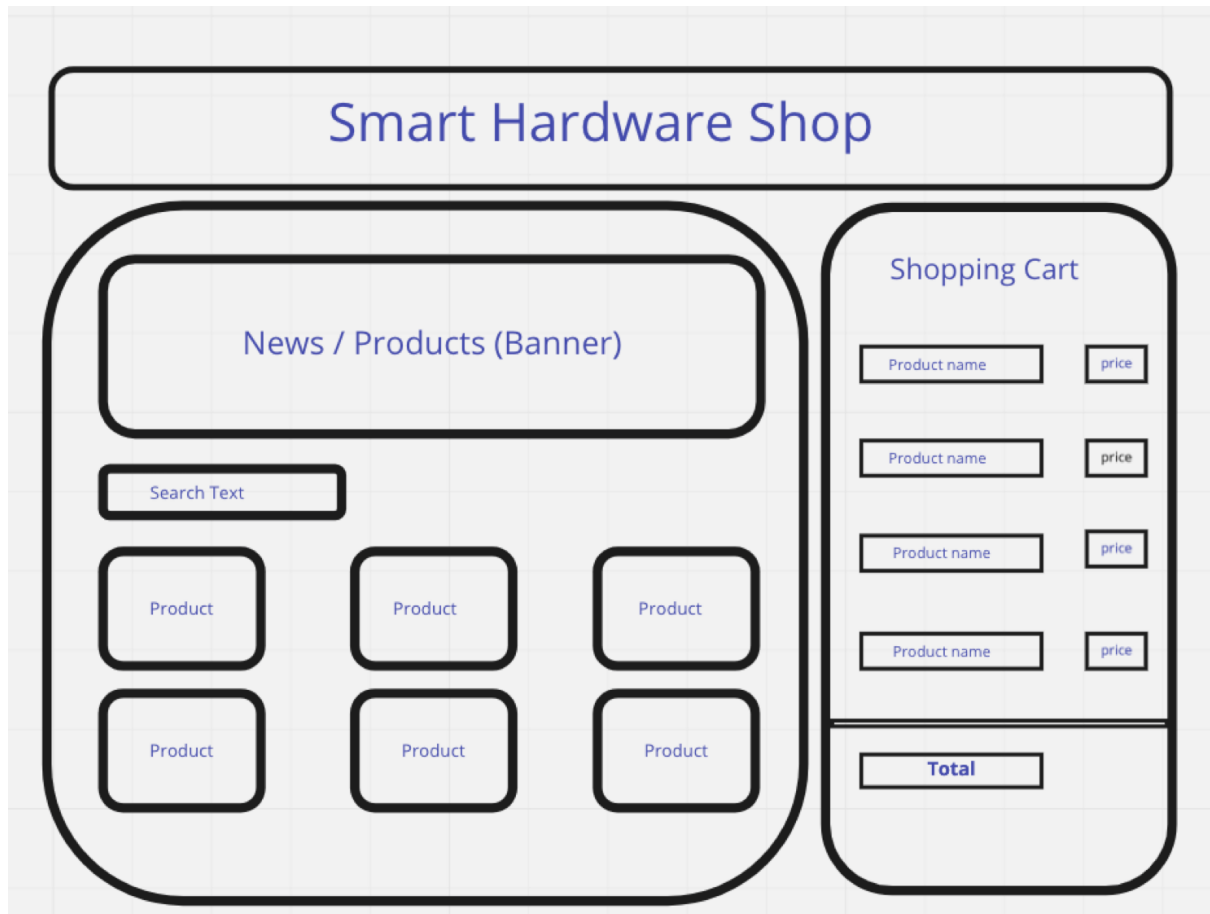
Smart Hardware Shop

News / Products (Banner)

Search Text

Product

Product

Product

Product

Product

Product

Shopping Cart

Product name

price

Product name

price

Product name

price

Product name

price

Total